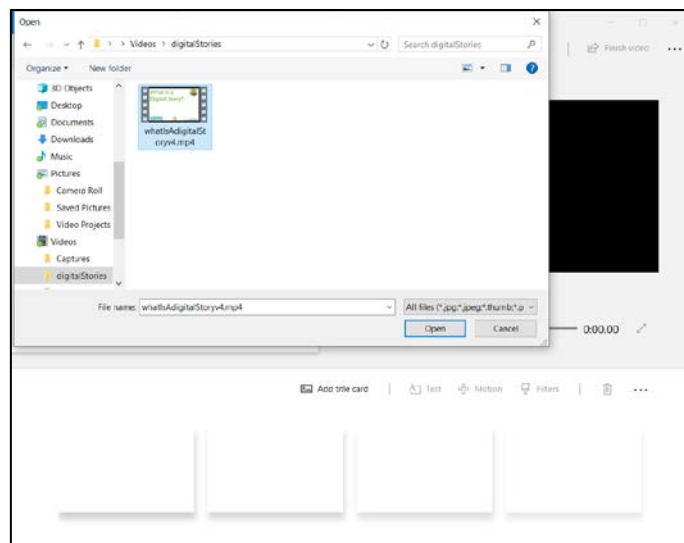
Open

Videos > digitalStories

Search digitalStories

Organize ▾ New folder

3D Objects
Desktop
Documents
Downloads
Music
Pictures
Camera Roll
Saved Pictures
Video Projects
Videos
Captures
digitalStories

What is a Digital Story?

whatIsAdigitalStoryv4.mp4

File name: whatIsAdigitalStoryv4.mp4

All files (*.jpg;*.jpeg;*.thumb;*.p

Open

Cancel

Finish video

0:00.00

Add title card

Text

Motion

Filters